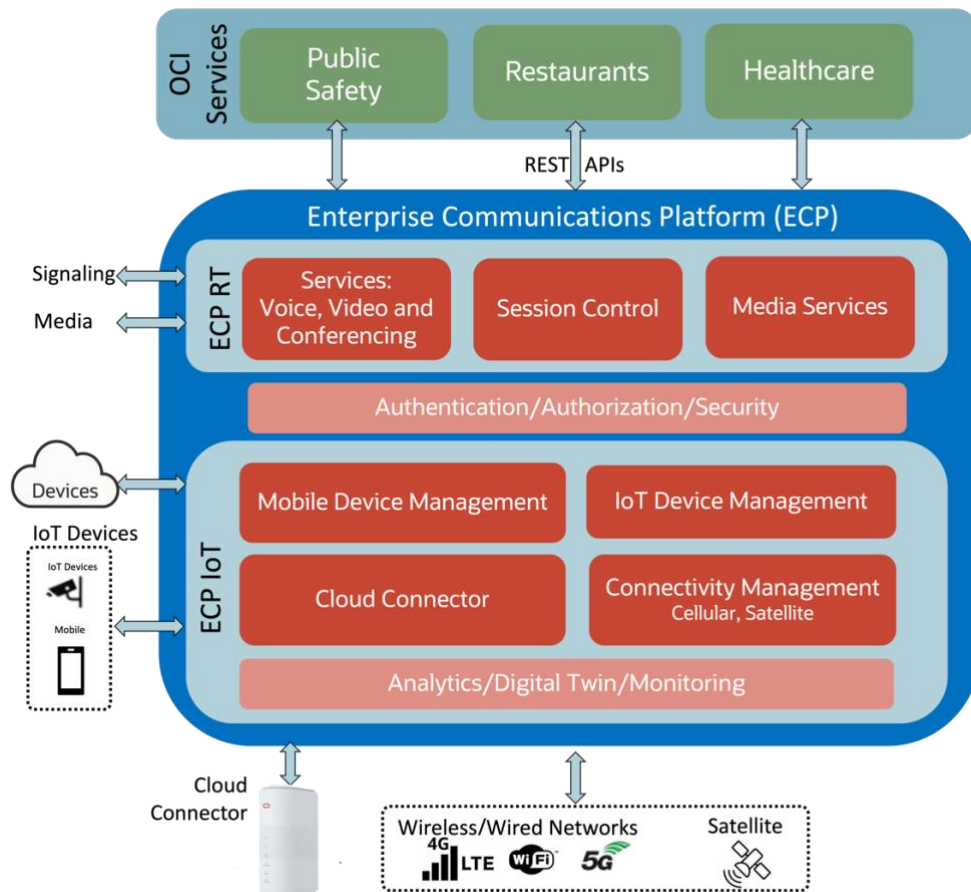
OCI Services

Public Safety

Restaurants

Healthcare

REST APIs

Enterprise Communications Platform (ECP)

Signaling

Media

ECP RT

Services: Voice, Video and Conferencing

Session Control

Media Services

Authentication/Authorization/Security

Devices

IoT Devices

IoT Devices

Mobile

ECP IoT

Mobile Device Management

IoT Device Management

Cloud Connector

Connectivity Management
Cellular, Satellite

Analytics/Digital Twin/Monitoring

Cloud Connector

Wireless/Wired Networks

4G LTE

WiFi

5G

Satellite